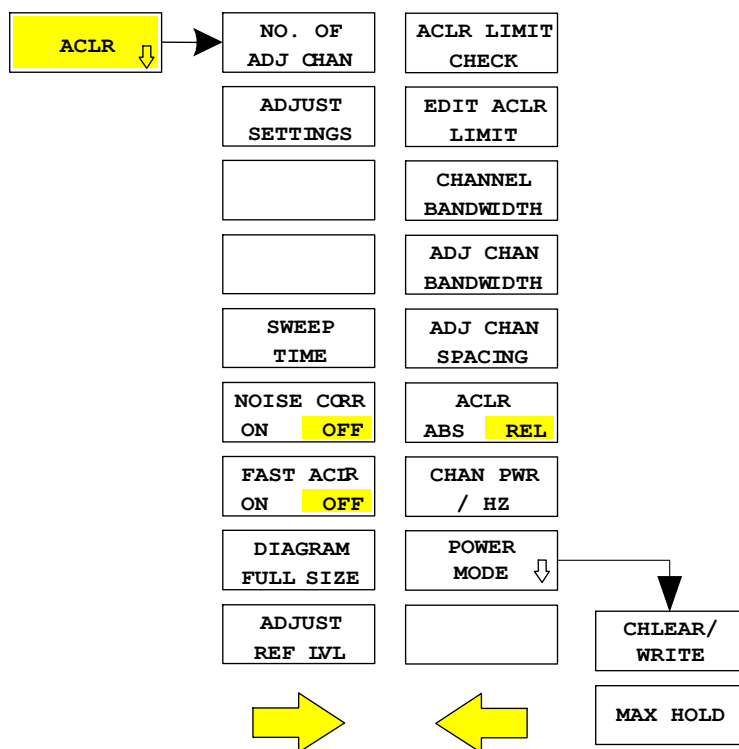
ACLR

NO. OF ADJ CHAN

ADJUST SETTINGS

SWEEP TIME

NOISE CORR ON OFF

FAST ACLR ON OFF

DIAGRAM FULL SIZE

ADJUST REF LVL

ACLR LIMIT CHECK

EDIT ACLR LIMIT

CHANNEL BANDWIDTH

ADJ CHAN BANDWIDTH

ADJ CHAN SPACING

ACLR ABS REL

CHAN PWR / HZ

POWER MODE

CHLEAR/ WRITE

MAX HOLD